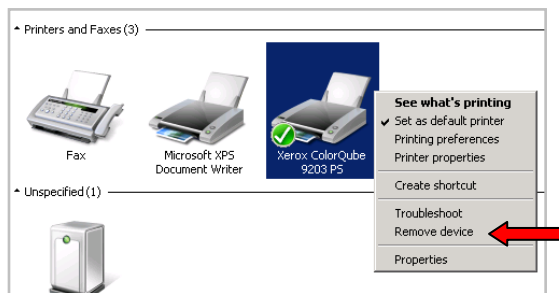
Printers and Faxes (3)

Fax

Microsoft XPS Document Writer

Xerox ColorQube 9203 PS

See what's printing
Set as default printer
Printing preferences
Printer properties
Create shortcut
Troubleshoot
Remove device
Properties

Unspecified (1)